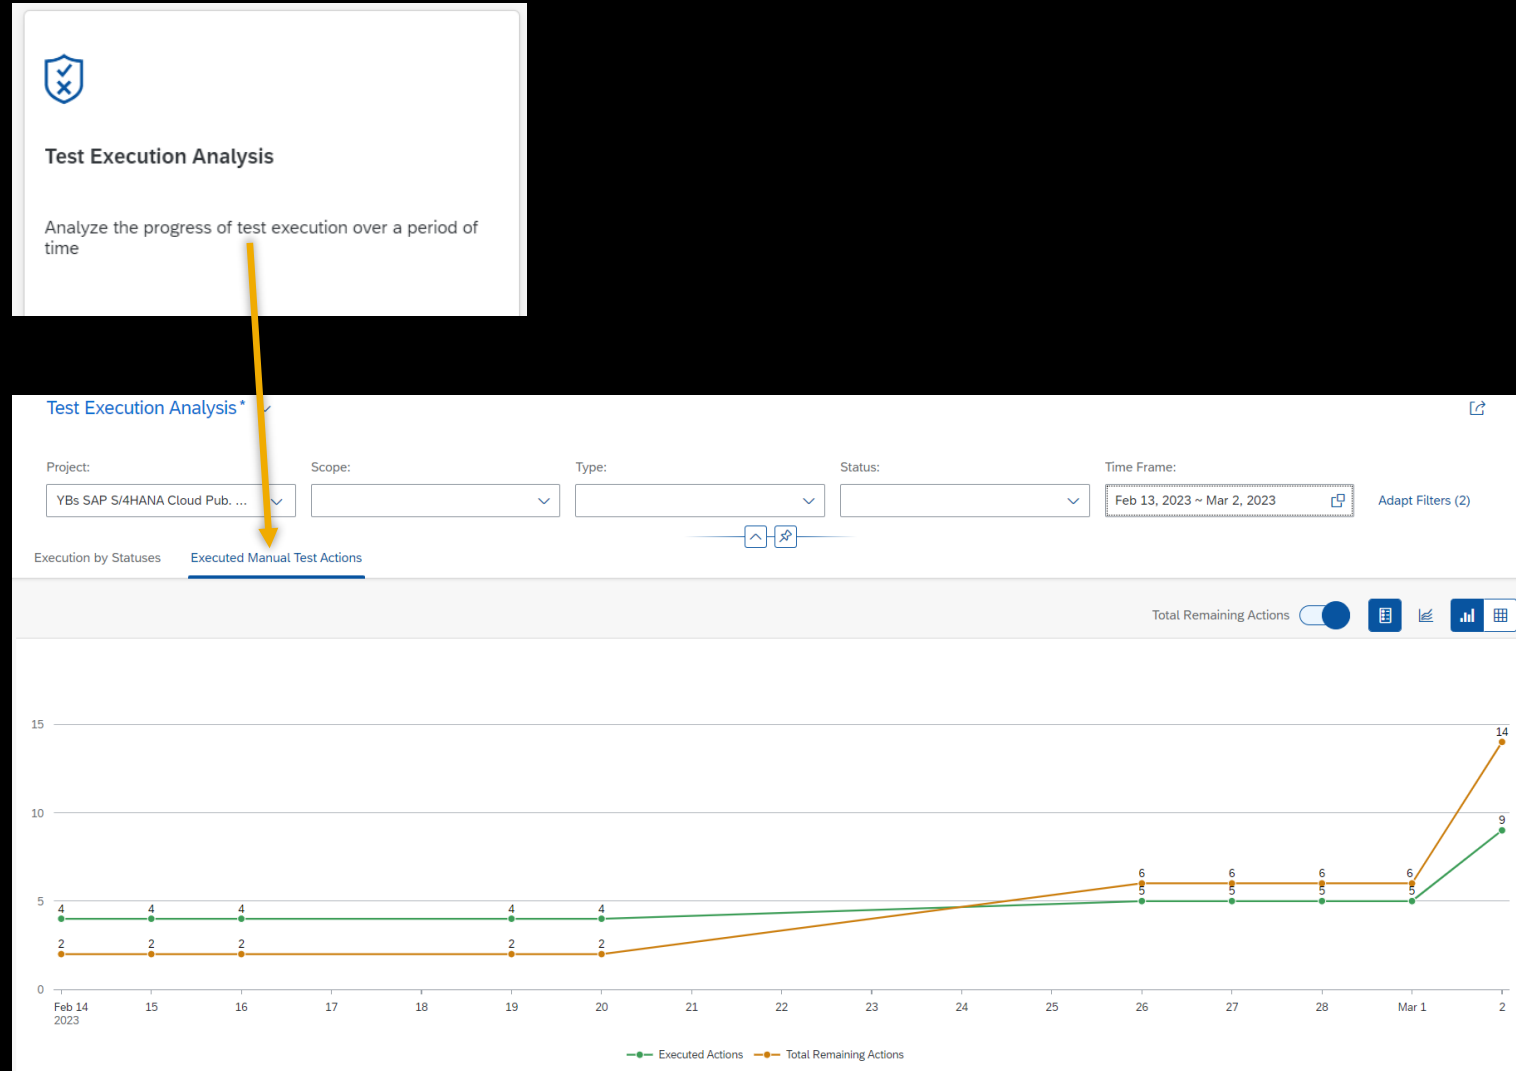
Test Execution Analysis

Analyze the progress of test execution over a period of time

Test Execution Analysis *

Project:
YBs SAP S/4HANA Cloud Pub. ...

Scope:

Type:

Status:

Time Frame:
Feb 13, 2023 ~ Mar 2, 2023

Adapt Filters (2)

Execution by Statuses
Executed Manual Test Actions

Total Remaining Actions

15
10
5
0

4 4 4 4 4
2 2 2 2 2
6 6 6 6
5 5 5 5
14
9

Feb 14 2023
15
16
17
18
19
20
21
22
23
24
25
26
27
28
Mar 1
2

Executed Actions
Total Remaining Actions